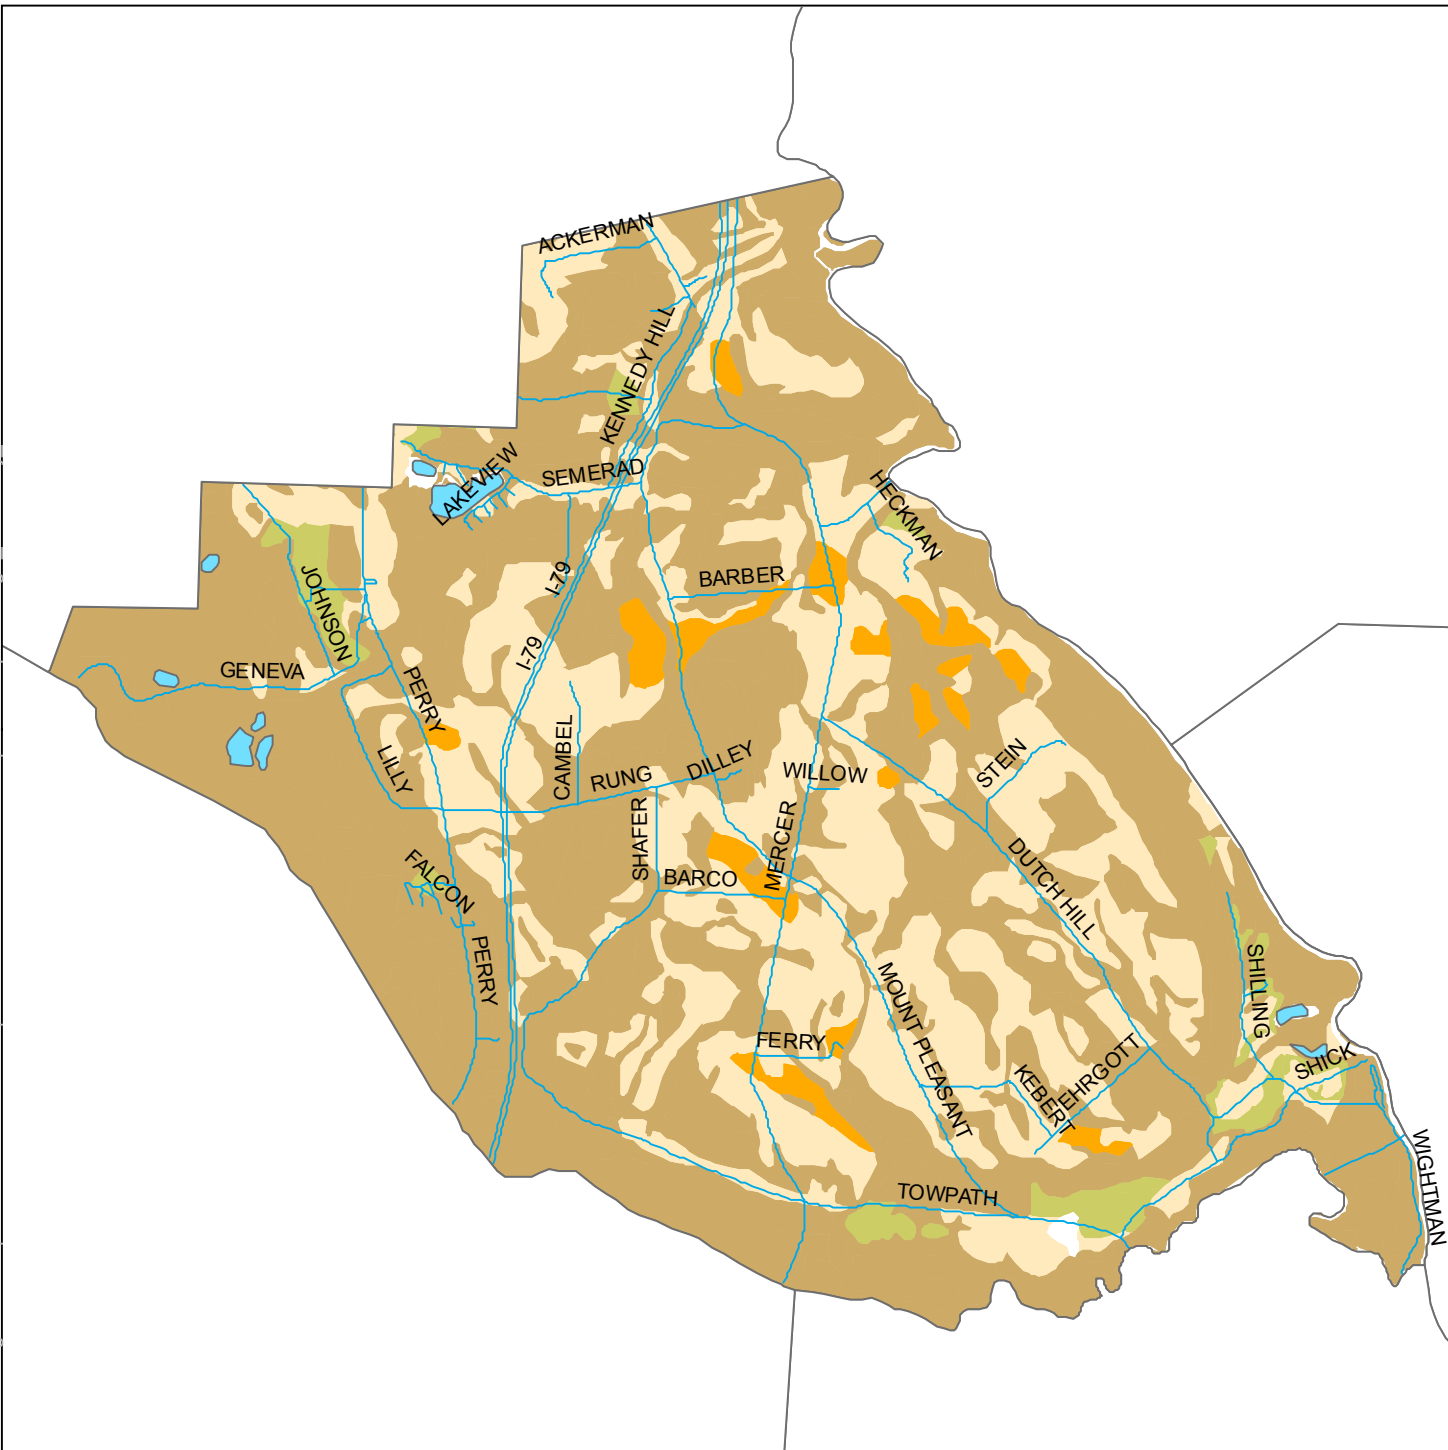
ACKERMAN
KENNEDY HILL
LAKEVIEW
SEMERAD
HECKMAN
JOHNSON
I-79
BARBER
GENEVA
I-79
PERRY
CAMBEL
LILLY
RUNG
DILLEY
WILLOW
STEIN
SHAFER
MERCER
BARCO
DUTCH HILL
FALCON
PERRY
MOUNT PLEASANT
SHILLING
FERRY
KEBERT
EHRGOTT
SHICK
TOWPATH
WIGHTMAN